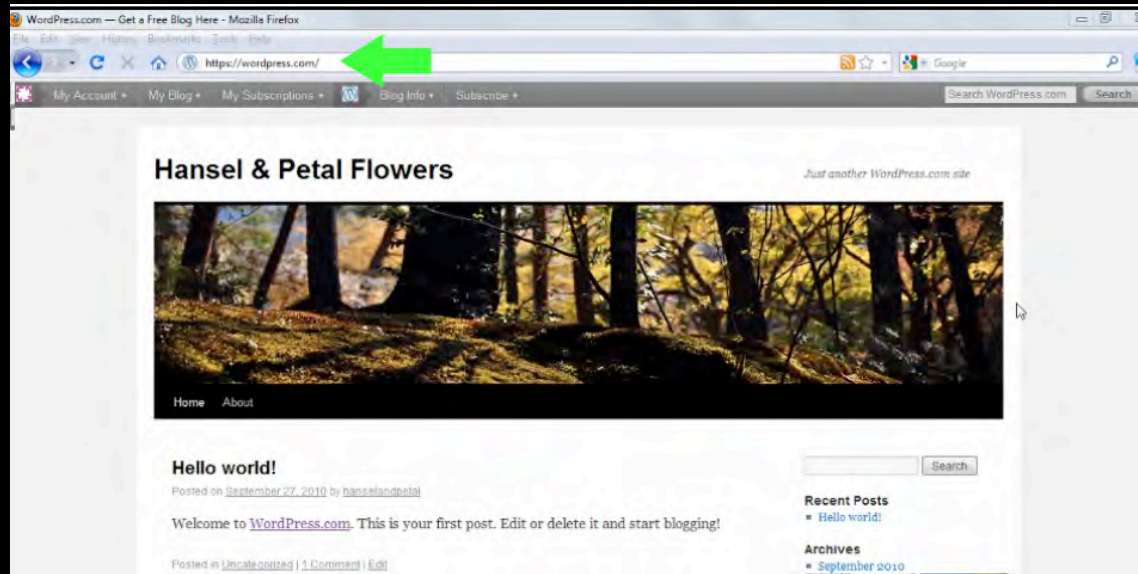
WordPress.com — Get a Free Blog Here - Mozilla Firefox

File Edit View History Bookmarks Tools Help

https://wordpress.com/

Google

My Account ▾ My Blog ▾ My Subscriptions ▾ Blog Info ▾ Subscribe ▾

Search WordPress.com Search

Hansel & Petal Flowers

Just another WordPress.com site

Home About

Hello world!

Posted on September 27, 2010 by hanselandpetal

Welcome to WordPress.com. This is your first post. Edit or delete it and start blogging!

Posted in Uncategorized | 1 Comment | Edit

Search

Recent Posts

▪ Hello world!

Archives

▪ September 2010